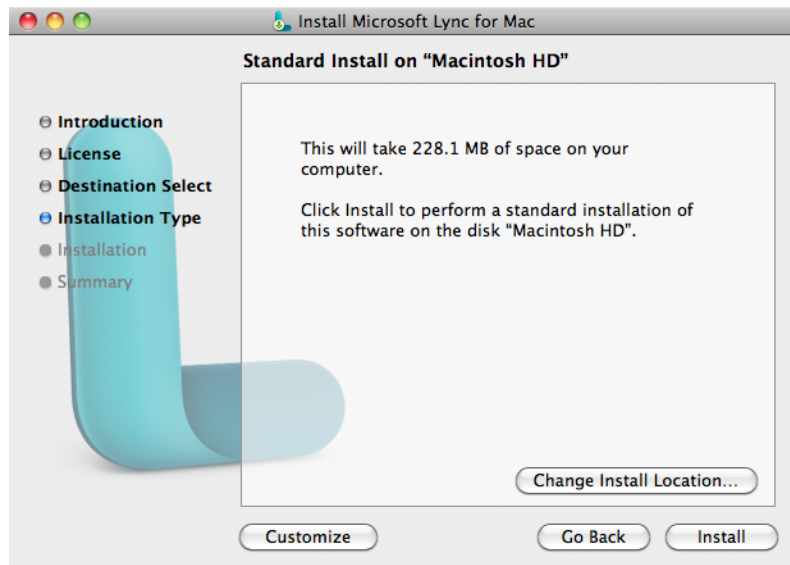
Install Microsoft Lync for Mac

Standard Install on "Macintosh HD"

Introduction
License
Destination Select
Installation Type
Installation
Summary

This will take 228.1 MB of space on your computer.

Click Install to perform a standard installation of this software on the disk "Macintosh HD".

Change Install Location...

Customize

Go Back

Install